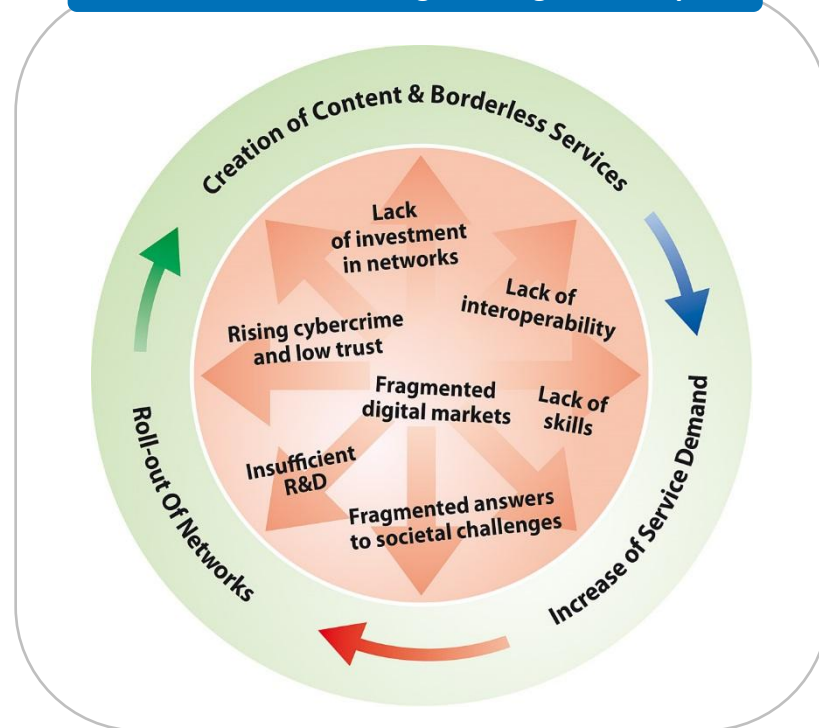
Creation of Content & Borderless Services

Increase of Service Demand

Roll-out Of Networks

Lack of investment in networks

Lack of interoperability

Rising cybercrime and low trust

Fragmented digital markets

Lack of skills

Insufficient R&D

Fragmented answers to societal challenges